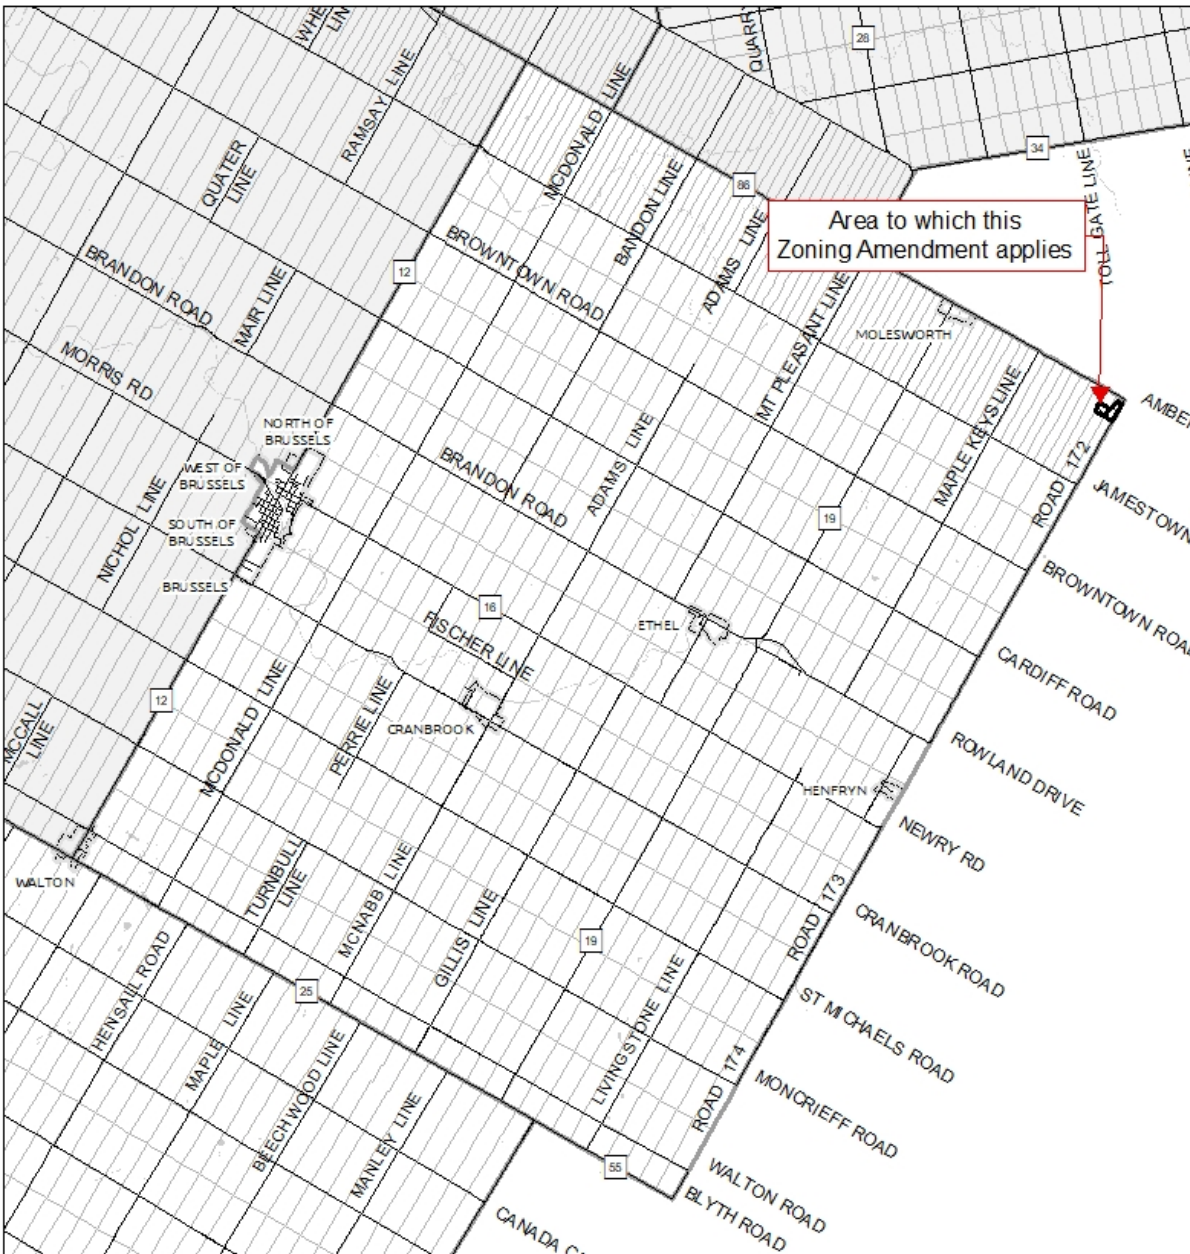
WHE LINE
QUARR
28
34
TOLL GATE LINE
RAMSAY LINE
QUATER LINE
MCDONALD LINE
86
Area to which this Zoning Amendment applies
BANDON LINE
ADAMS LINE
BROWNTOWN ROAD
BRANDON ROAD
12
MAIR LINE
MT PLEASANT LINE
MOLESWORTH
MORRIS RD
AMBE
MAPLE KEYS LINE
NORTH OF BRUSSELS
WEST OF BRUSSELS
SOUTH OF BRUSSELS
BRUSSELS
NICHOL LINE
BRANDON ROAD
ADAMS LINE
19
ROAD 172
JAMESTOWN
BROWNTOWN ROA
16
ETHEL
FISCHER LINE
CARDIFF ROAD
12
CRANBROOK
MCDONALD LINE
PERRIE LINE
MCCALL LINE
ROWLAND DRIVE
HENFRYN
NEWRY RD
WALTON
TURNBULL LINE
MCNABB LINE
GILLIS LINE
19
ROAD 173
CRANBROOK ROAD
HENSALL ROAD
25
ST MICHAELS ROAD
MAPLE LINE
BEECHWOOD LINE
MANLEY LINE
LIVINGSTONE LINE
ROAD 174
MONCRIEFF ROAD
55
WALTON ROAD
BLYTH ROAD
CANADA C